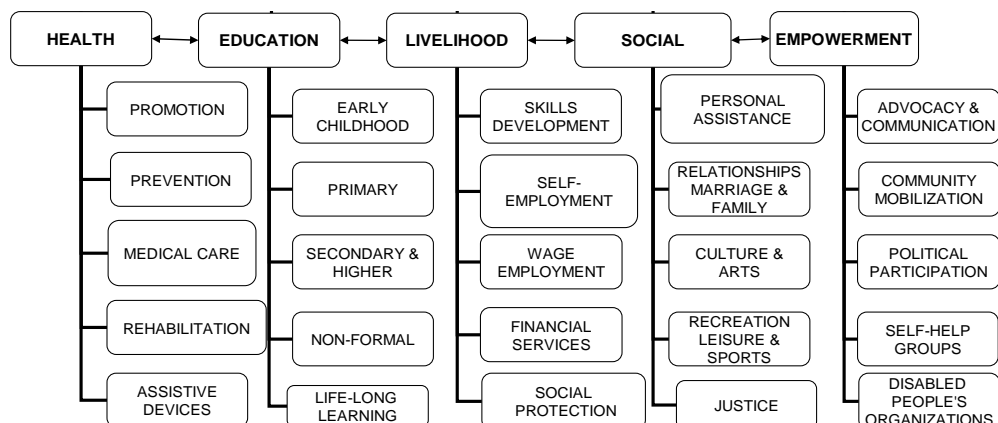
HEALTH
EDUCATION
LIVELIHOOD
SOCIAL
EMPOWERMENT

PROMOTION
PREVENTION
MEDICAL CARE
REHABILITATION
ASSISTIVE DEVICES

EARLY CHILDHOOD
PRIMARY
SECONDARY & HIGHER
NON-FORMAL
LIFE-LONG LEARNING

SKILLS DEVELOPMENT
SELF-EMPLOYMENT
WAGE EMPLOYMENT
FINANCIAL SERVICES
SOCIAL PROTECTION

PERSONAL ASSISTANCE
RELATIONSHIPS MARRIAGE & FAMILY
CULTURE & ARTS
RECREATION LEISURE & SPORTS
JUSTICE

ADVOCACY & COMMUNICATION
COMMUNITY MOBILIZATION
POLITICAL PARTICIPATION
SELF-HELP GROUPS
DISABLED PEOPLE'S ORGANIZATIONS